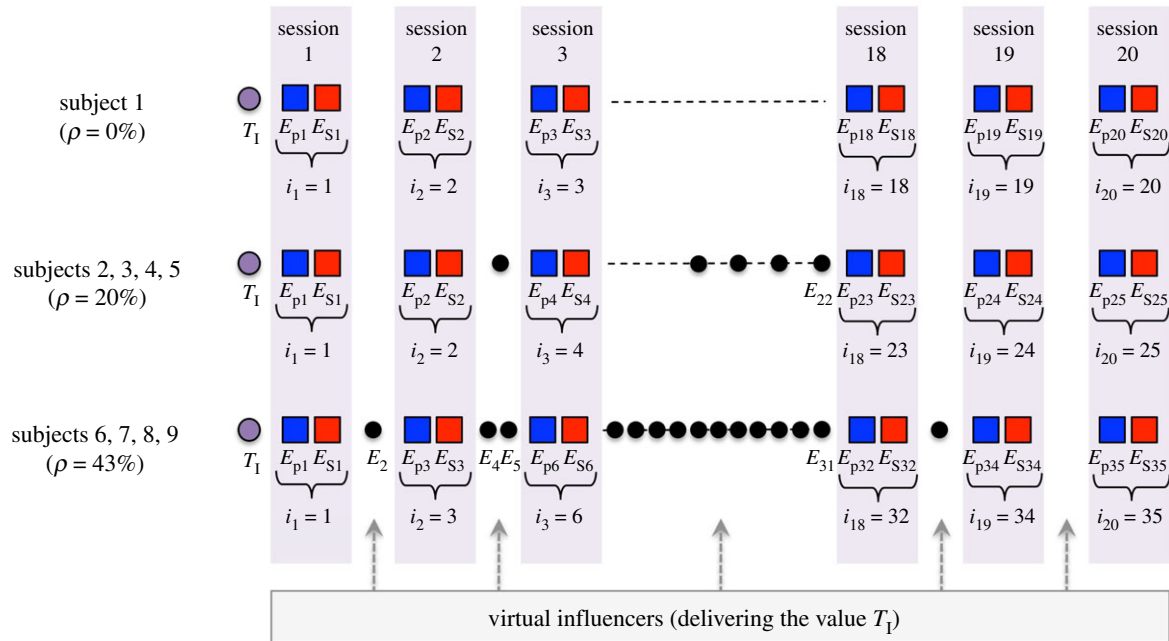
session 1

session 2

session 3

session 18

session 19

session 20

subject 1
($\rho = 0\%$)

$T_I$

$E_{p1}$ $E_{S1}$
$i_1 = 1$

$E_{p2}$ $E_{S2}$
$i_2 = 2$

$E_{p3}$ $E_{S3}$
$i_3 = 3$

$E_{p18}$ $E_{S18}$
$i_{18} = 18$

$E_{p19}$ $E_{S19}$
$i_{19} = 19$

$E_{p20}$ $E_{S20}$
$i_{20} = 20$

subjects 2, 3, 4, 5
($\rho = 20\%$)

$T_I$

$E_{p1}$ $E_{S1}$
$i_1 = 1$

$E_{p2}$ $E_{S2}$
$i_2 = 2$

$E_{p4}$ $E_{S4}$
$i_3 = 4$

$E_{22}$ $E_{p23}$ $E_{S23}$
$i_{18} = 23$

$E_{p24}$ $E_{S24}$
$i_{19} = 24$

$E_{p25}$ $E_{S25}$
$i_{20} = 25$

subjects 6, 7, 8, 9
($\rho = 43\%$)

$T_I$

$E_{p1}$ $E_{S1}$
$i_1 = 1$

$E_2$

$E_{p3}$ $E_{S3}$
$i_2 = 3$

$E_4$ $E_5$

$E_{p6}$ $E_{S6}$
$i_3 = 6$

$E_{31}$ $E_{p32}$ $E_{S32}$
$i_{18} = 32$

$E_{p34}$ $E_{S34}$
$i_{19} = 34$

$E_{p35}$ $E_{S35}$
$i_{20} = 35$

virtual influencers (delivering the value $T_I$)